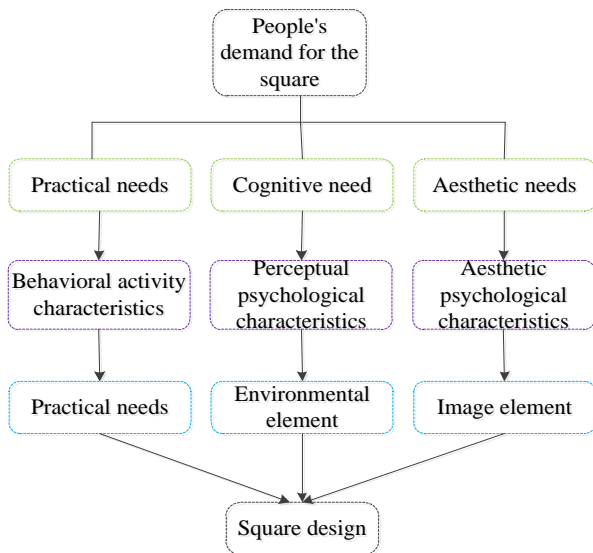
People's demand for the square

Practical needs

Cognitive need

Aesthetic needs

Behavioral activity characteristics

Perceptual psychological characteristics

Aesthetic psychological characteristics

Practical needs

Environmental element

Image element

Square design